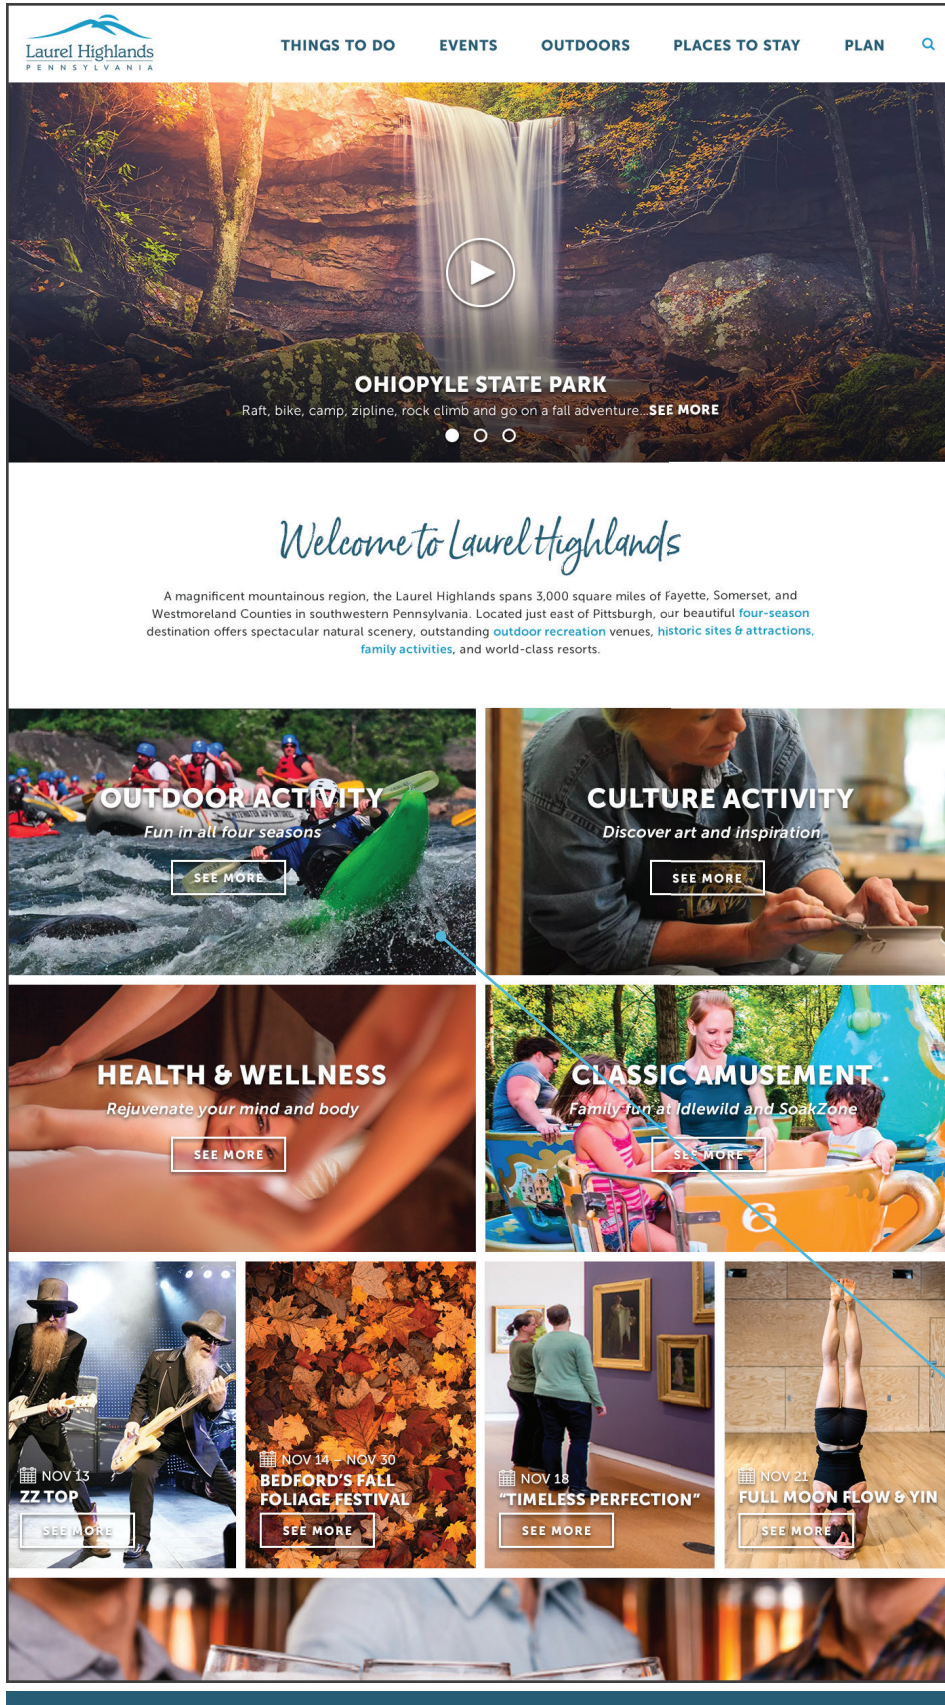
Laurel Highlands
PENNSYLVANIA

THINGS TO DO EVENTS OUTDOORS PLACES TO STAY PLAN

OHIOPYLE STATE PARK
Raft, bike, camp, zipline, rock climb and go on a fall adventure...SEE MORE

Welcome to Laurel Highlands

A magnificent mountainous region, the Laurel Highlands spans 3,000 square miles of Fayette, Somerset, and Westmoreland Counties in southwestern Pennsylvania. Located just east of Pittsburgh, our beautiful four-season destination offers spectacular natural scenery, outstanding outdoor recreation venues, historic sites & attractions, family activities, and world-class resorts.

OUTDOOR ACTIVITY
Fun in all four seasons
SEE MORE

CULTURE ACTIVITY
Discover art and inspiration
SEE MORE

HEALTH & WELLNESS
Rejuvenate your mind and body
SEE MORE

CLASSIC AMUSEMENT
Family fun at Idlewild and SoakZone
SEE MORE

NOV 13
ZZ TOP
SEE MORE

NOV 14 – NOV 30
BEDFORD'S FALL FOLIAGE FESTIVAL
SEE MORE

NOV 18
"TIMELESS PERFECTION"
SEE MORE

NOV 21
FULL MOON FLOW & YIN
SEE MORE